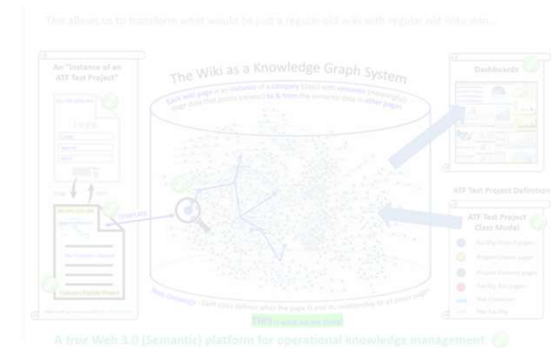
This allows us to transform what would be just a regular old wiki with regular old links into...

An "Instance of an ATF Test Project"

The Wiki as a Knowledge Graph System

Each wiki page is an instance of a category (class) with semantic (meaningful) page data that points (relates) to & from the semantic data in other pages.

Dashboards

ATF Test Project Definition

ATF Test Project Class Model

Web ontology - Each class defines what the page is and its relationship to all other pages

A free Web 3.0 (Semantic) platform for operational knowledge management